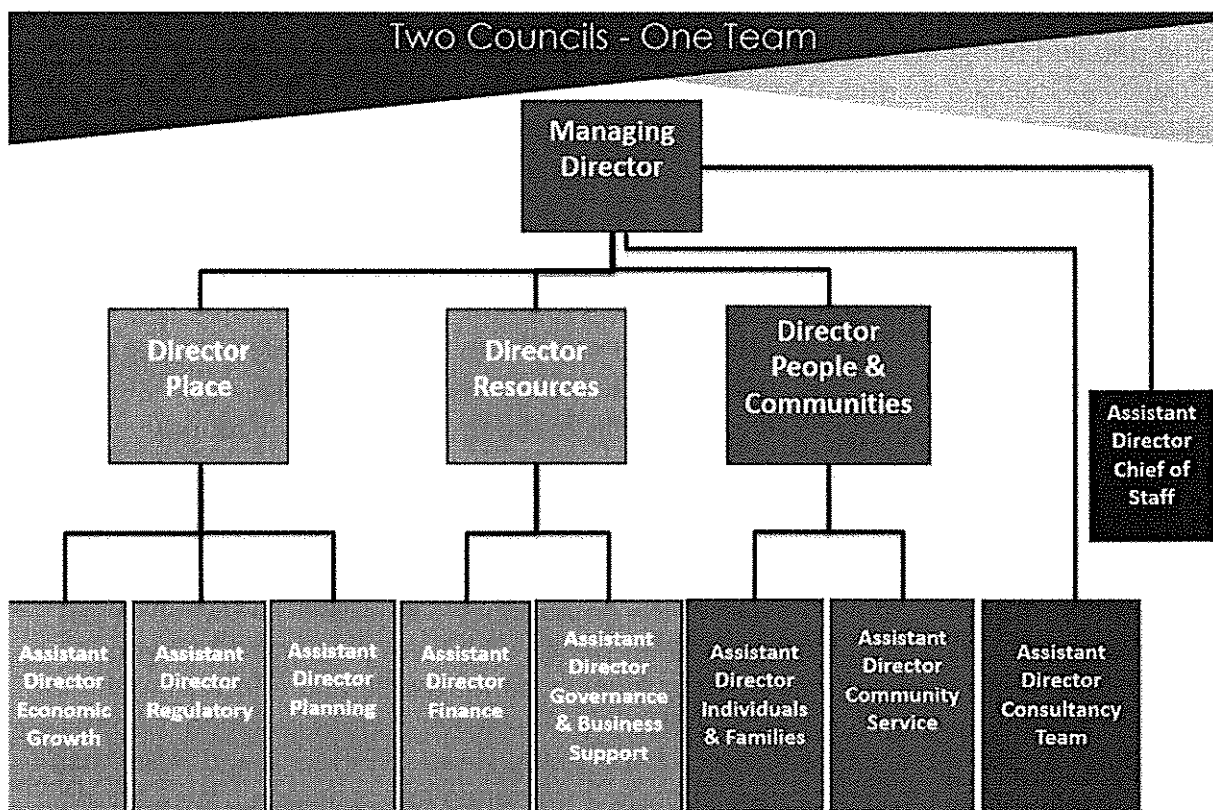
Two Councils - One Team

Managing Director

Director Place

Director Resources

Director People & Communities

Assistant Director Chief of Staff

Assistant Director Economic Growth

Assistant Director Regulatory

Assistant Director Planning

Assistant Director Finance

Assistant Director Governance & Business Support

Assistant Director Individuals & Families

Assistant Director Community Service

Assistant Director Consultancy Team